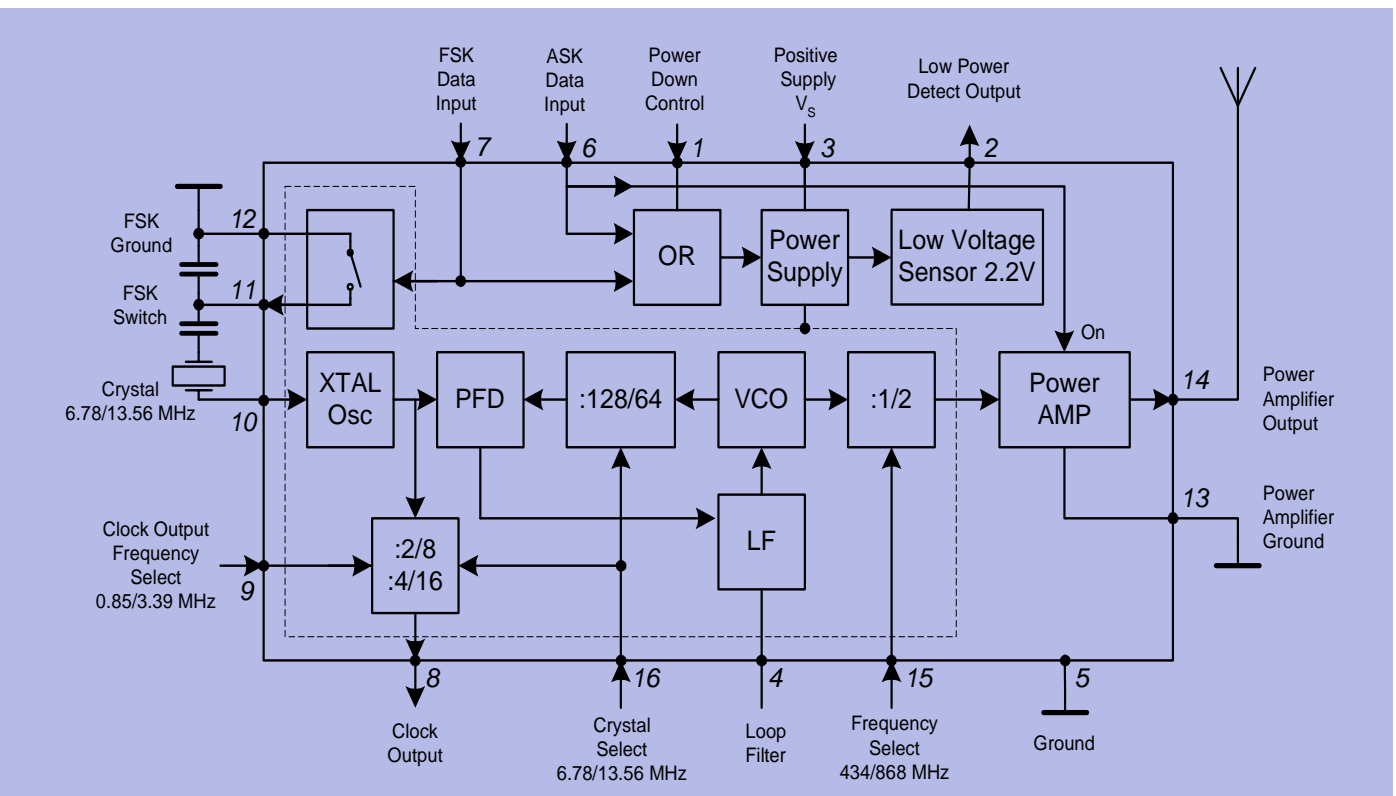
FSK Data Input
7
ASK Data Input
6
Power Down Control
1
Positive Supply $V_S$
3
Low Power Detect Output
2

FSK Ground
12
FSK Switch
11
Crystal 6.78/13.56 MHz
10

OR
Power Supply
Low Voltage Sensor 2.2V
On

XTAL Osc
PFD
:128/64
VCO
:1/2
Power AMP
14
Power Amplifier Output

LF
13
Power Amplifier Ground

Clock Output Frequency Select 0.85/3.39 MHz
9
:2/8
:4/16

8
Clock Output
16
Crystal Select 6.78/13.56 MHz
4
Loop Filter
15
Frequency Select 434/868 MHz
5
Ground